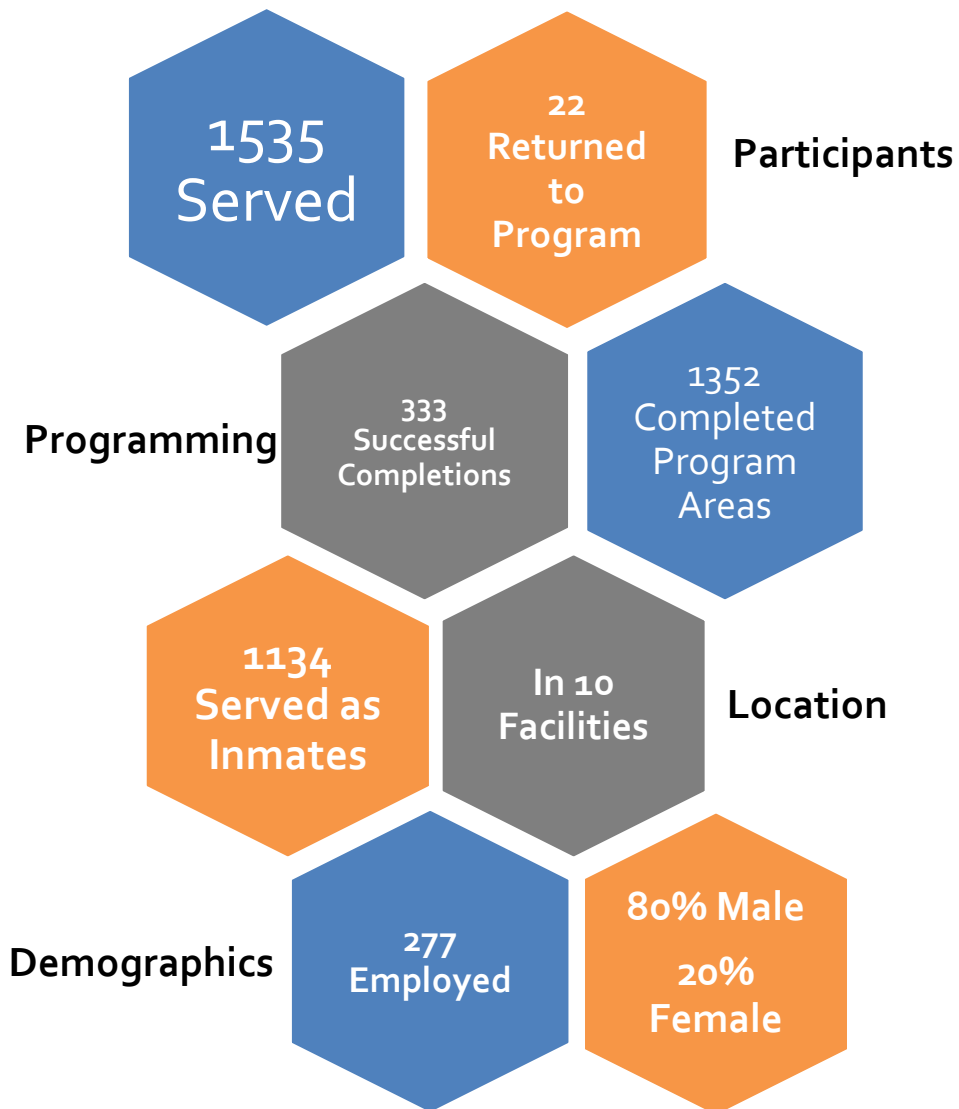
1535 Served

22 Returned to Program

Participants

Programming

333 Successful Completions

1352 Completed Program Areas

1134 Served as Inmates

In 10 Facilities

Location

Demographics

277 Employed

80% Male

20% Female